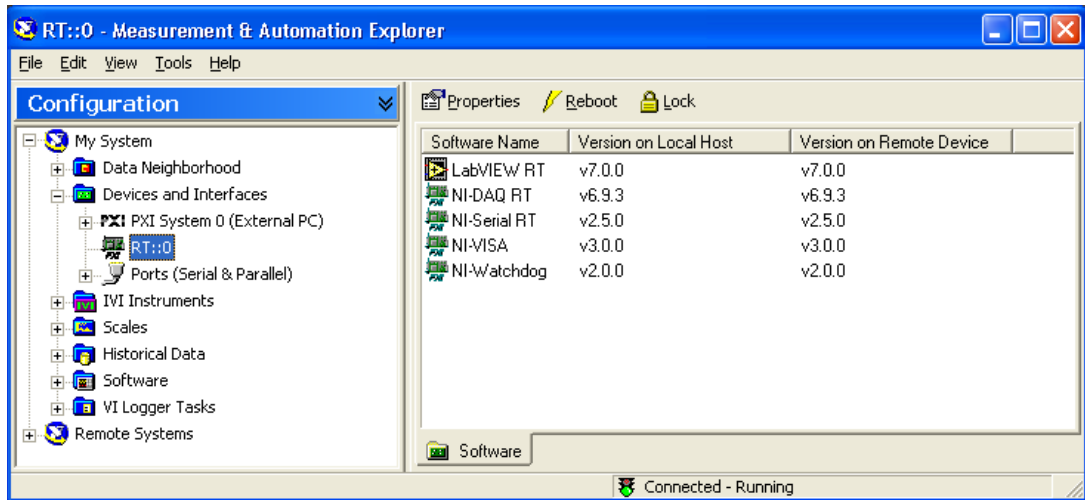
RT::0 - Measurement & Automation Explorer

File Edit View Tools Help

Configuration

My System
Data Neighborhood
Devices and Interfaces
PXI System 0 (External PC)
RT::0
Ports (Serial & Parallel)
IVI Instruments
Scales
Historical Data
Software
VI Logger Tasks
Remote Systems

Properties Reboot Lock

| Software Name | Version on Local Host | Version on Remote Device |
|---|---|---|
| LabVIEW RT | v7.0.0 | v7.0.0 |
| NI-DAQ RT | v6.9.3 | v6.9.3 |
| NI-Serial RT | v2.5.0 | v2.5.0 |
| NI-VISA | v3.0.0 | v3.0.0 |
| NI-Watchdog | v2.0.0 | v2.0.0 |

Software

Connected - Running